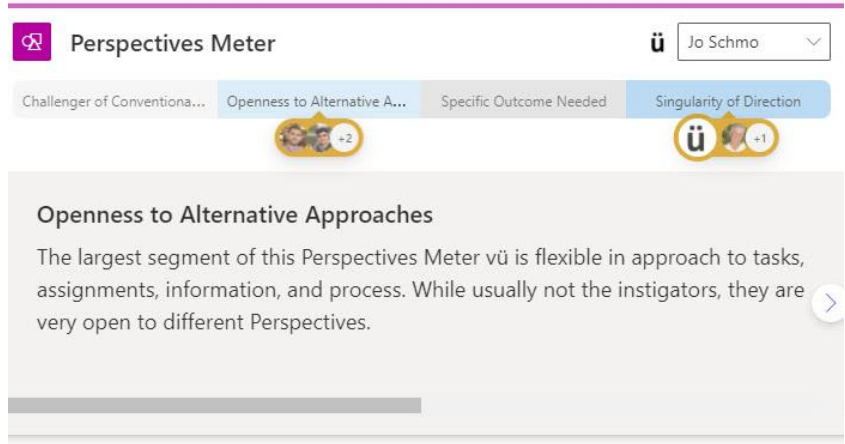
Perspectives Meter

ü Jo Schmo

Challenger of Conventiona... Openness to Alternative A... Specific Outcome Needed Singularity of Direction

+2

ü +1

Openness to Alternative Approaches

The largest segment of this Perspectives Meter vü is flexible in approach to tasks, assignments, information, and process. While usually not the instigators, they are very open to different Perspectives.